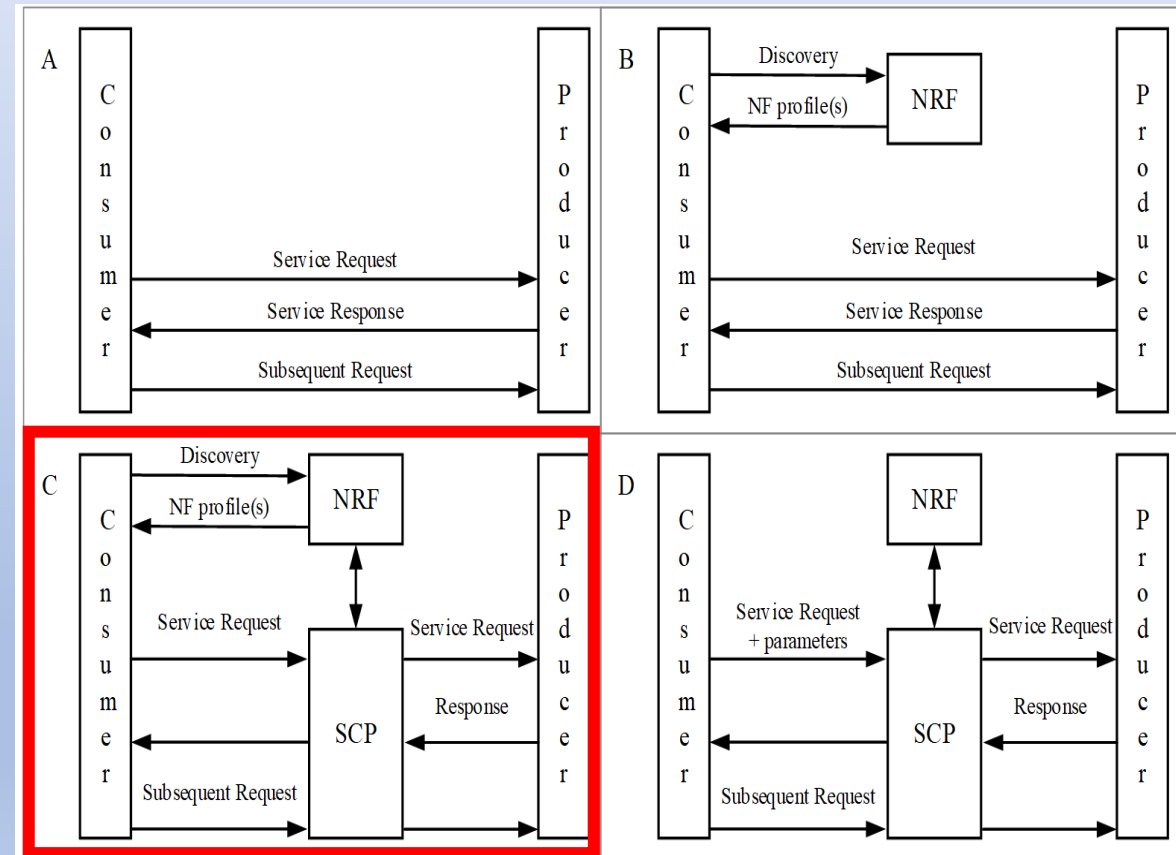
A

Consumer

Service Request

Service Response

Subsequent Request

Producer

B

Discovery

NRF

NF profile(s)

Consumer

Service Request

Service Response

Subsequent Request

Producer

C

Discovery

NRF

NF profile(s)

Consumer

Service Request

Service Request

SCP

Response

Subsequent Request

Producer

D

NRF

Consumer

Service Request + parameters

Service Request

SCP

Response

Subsequent Request

Producer